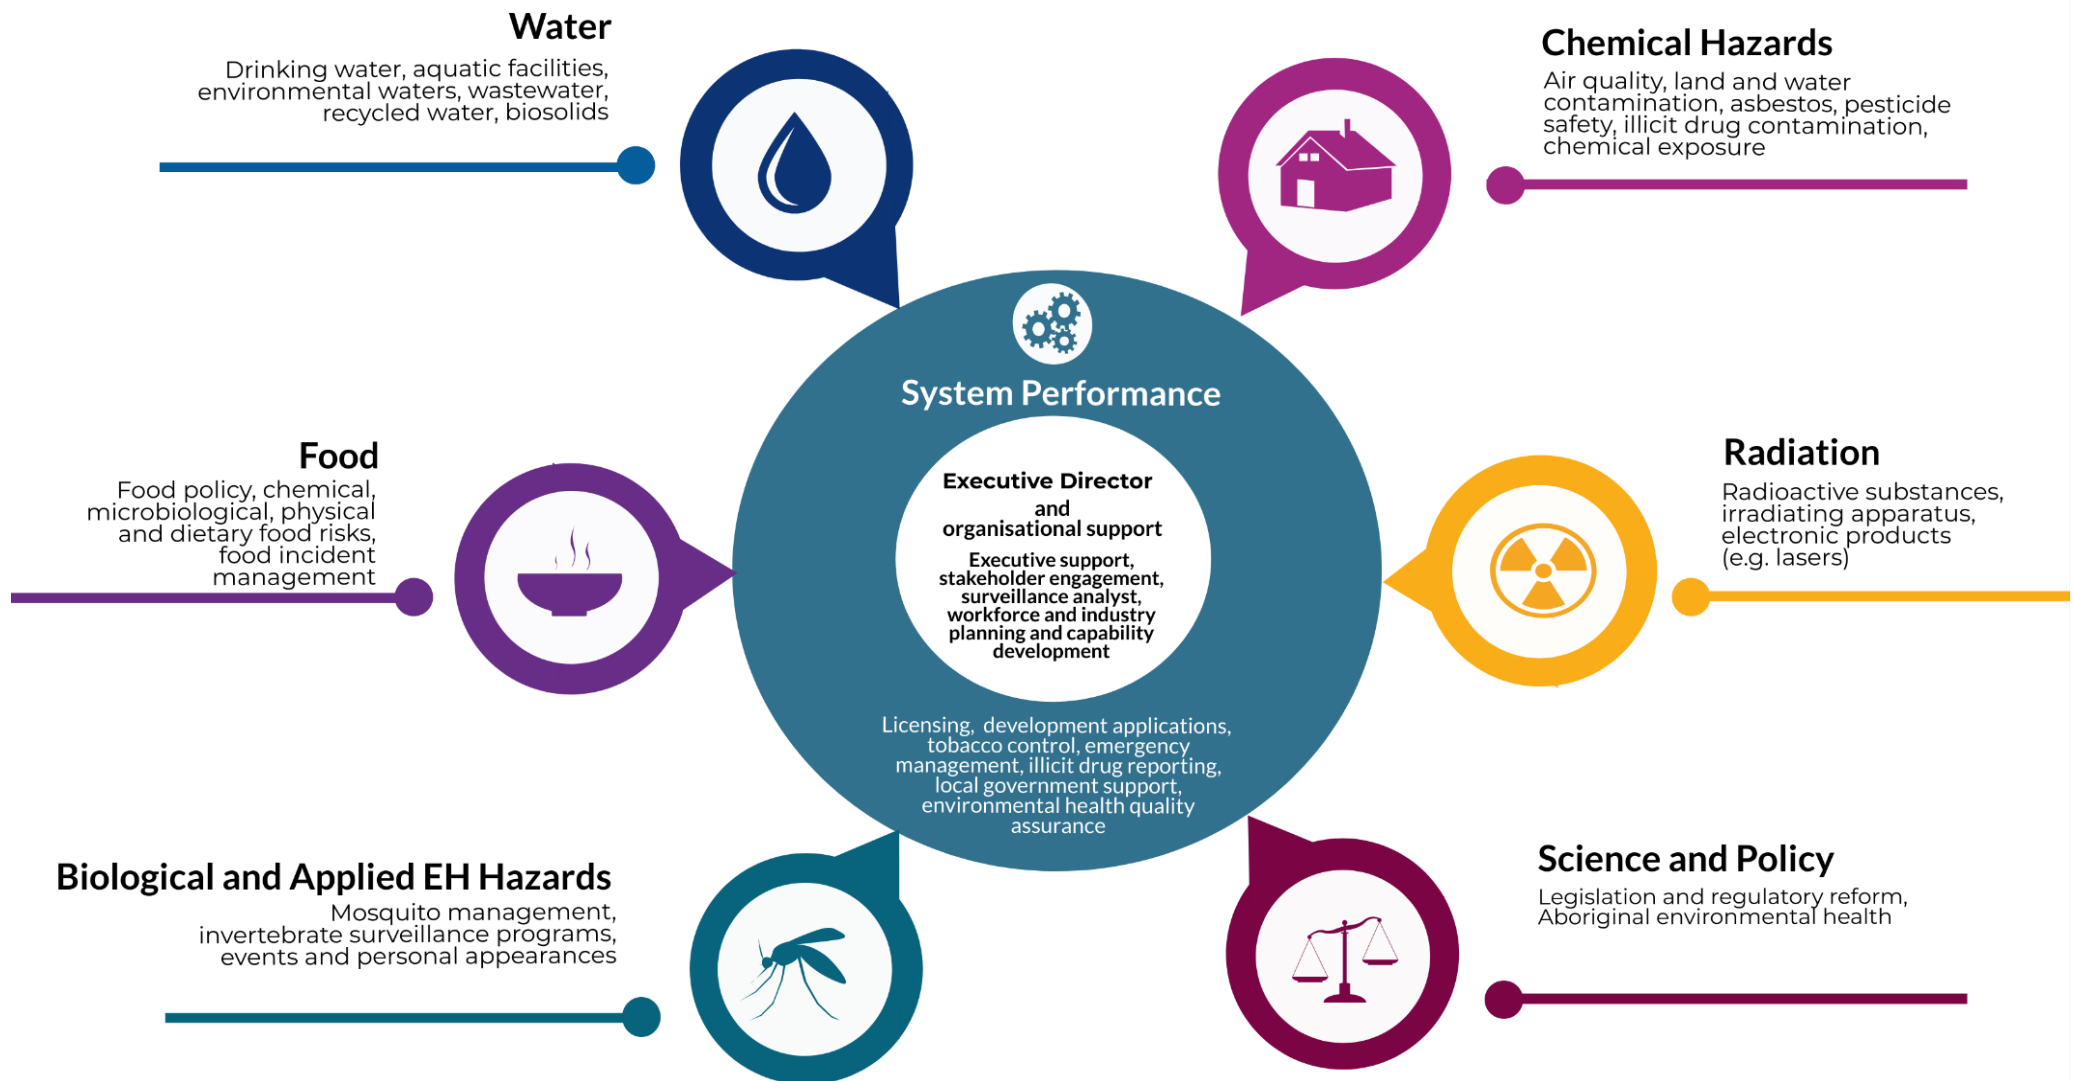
Water
Drinking water, aquatic facilities, environmental waters, wastewater, recycled water, biosolids

Chemical Hazards
Air quality, land and water contamination, asbestos, pesticide safety, illicit drug contamination, chemical exposure

System Performance

Executive Director
and
organisational support

Executive support, stakeholder engagement, surveillance analyst, workforce and industry planning and capability development

Licensing, development applications, tobacco control, emergency management, illicit drug reporting, local government support, environmental health quality assurance

Food
Food policy, chemical, microbiological, physical and dietary food risks, food incident management

Radiation
Radioactive substances, irradiating apparatus, electronic products (e.g. lasers)

Biological and Applied EH Hazards
Mosquito management, invertebrate surveillance programs, events and personal appearances

Science and Policy
Legislation and regulatory reform, Aboriginal environmental health